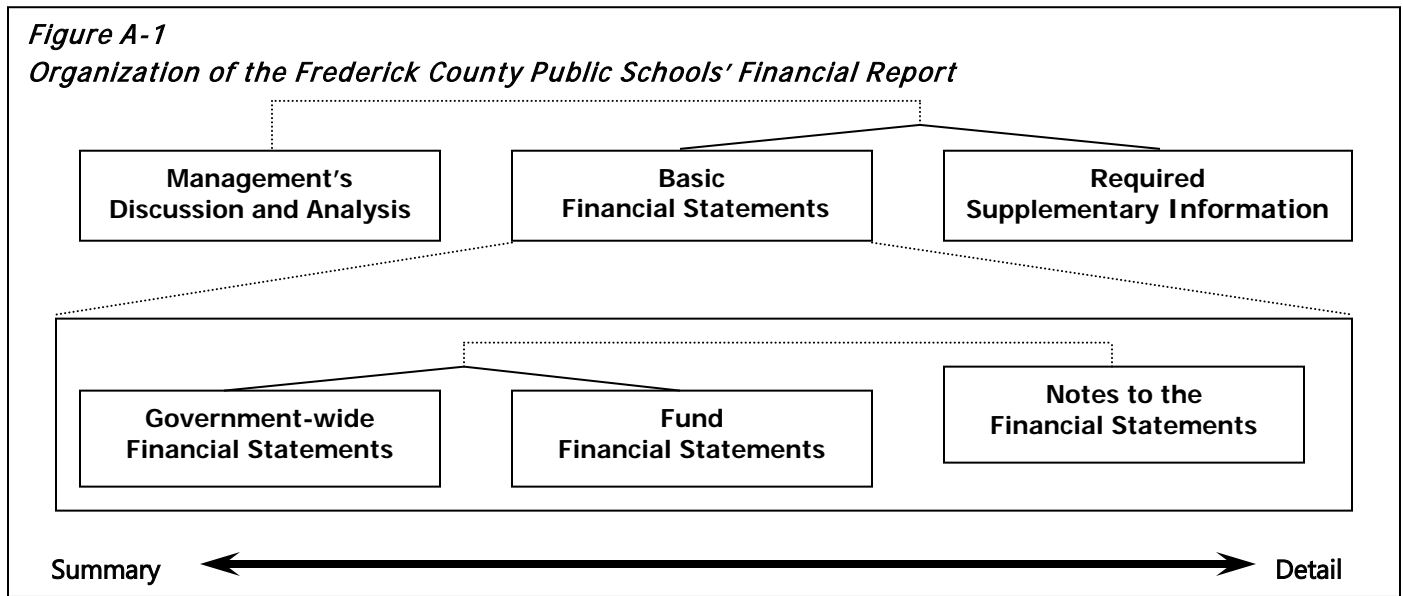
Figure A-1
Organization of the Frederick County Public Schools' Financial Report

Management's Discussion and Analysis

Basic Financial Statements

Required Supplementary Information

Government-wide Financial Statements

Fund Financial Statements

Notes to the Financial Statements

Summary

Detail